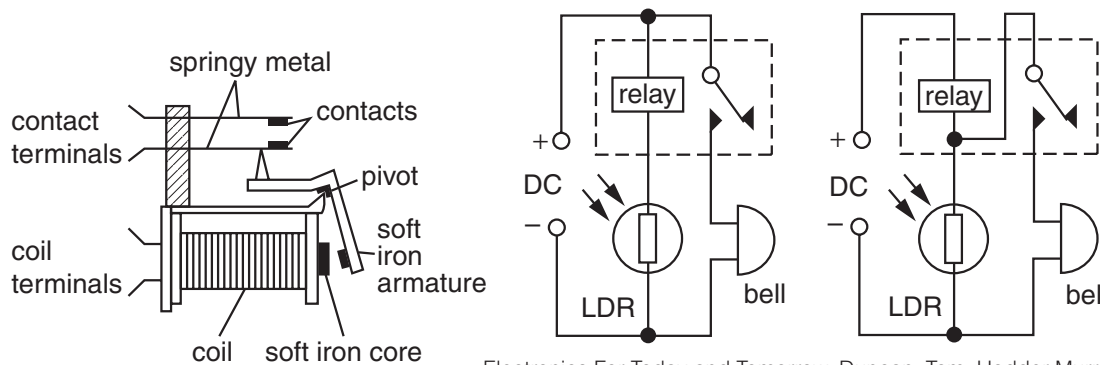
springy metal
contact terminals
contacts
pivot
coil terminals
soft iron armature
coil
soft iron core

relay
+
DC
−
LDR
bell

relay
+
DC
−
LDR
bel

Electronics For Today and Tomorrow Duncan, Tom, Hodder Mu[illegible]